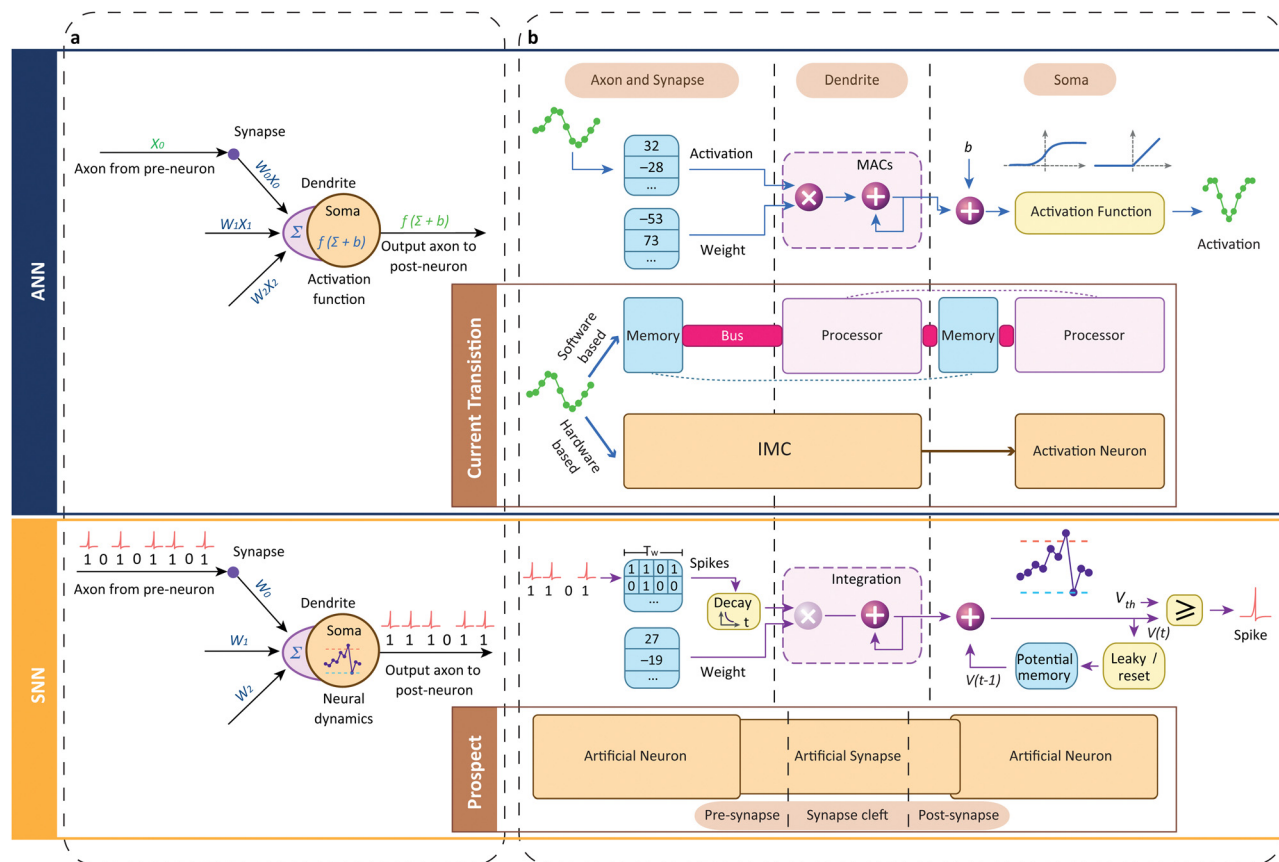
a

b

ANN

$X_0$
Axon from pre-neuron
Synapse
$W_0X_0$
Dendrite
Soma
$W_1X_1$
Σ
$f(\Sigma + b)$
$f(\Sigma + b)$
Output axon to post-neuron
$W_2X_2$
Activation function

Axon and Synapse
Dendrite
Soma

| 32 |
|---|
| −28 |
| ... |

Activation

| −53 |
|---|
| 73 |
| ... |

Weight
MACs
b
Activation Function
Activation

Current Transition
Software based
Memory
Bus
Processor
Memory
Processor
Hardware based
IMC
Activation Neuron

SNN

1 0 1 0 1 1 0 1
Axon from pre-neuron
Synapse
$W_0$
Dendrite
Soma
$W_1$
Σ
1 1 1 0 1 1
Output axon to post-neuron
$W_2$
Neural dynamics

1 1 0 1
$T_w$

| 1 | 1 | 0 | 1 |
|---|---|---|---|
| 0 | 1 | 0 | 0 |
| ... | | | |

Spikes
Decay
t
Integration

| 27 |
|---|
| −19 |
| ... |

Weight
$V_{th}$
≥
Spike
$V(t)$
$V(t-1)$
Potential memory
Leaky / reset

Prospect
Artificial Neuron
Artificial Synapse
Artificial Neuron
Pre-synapse
Synapse cleft
Post-synapse